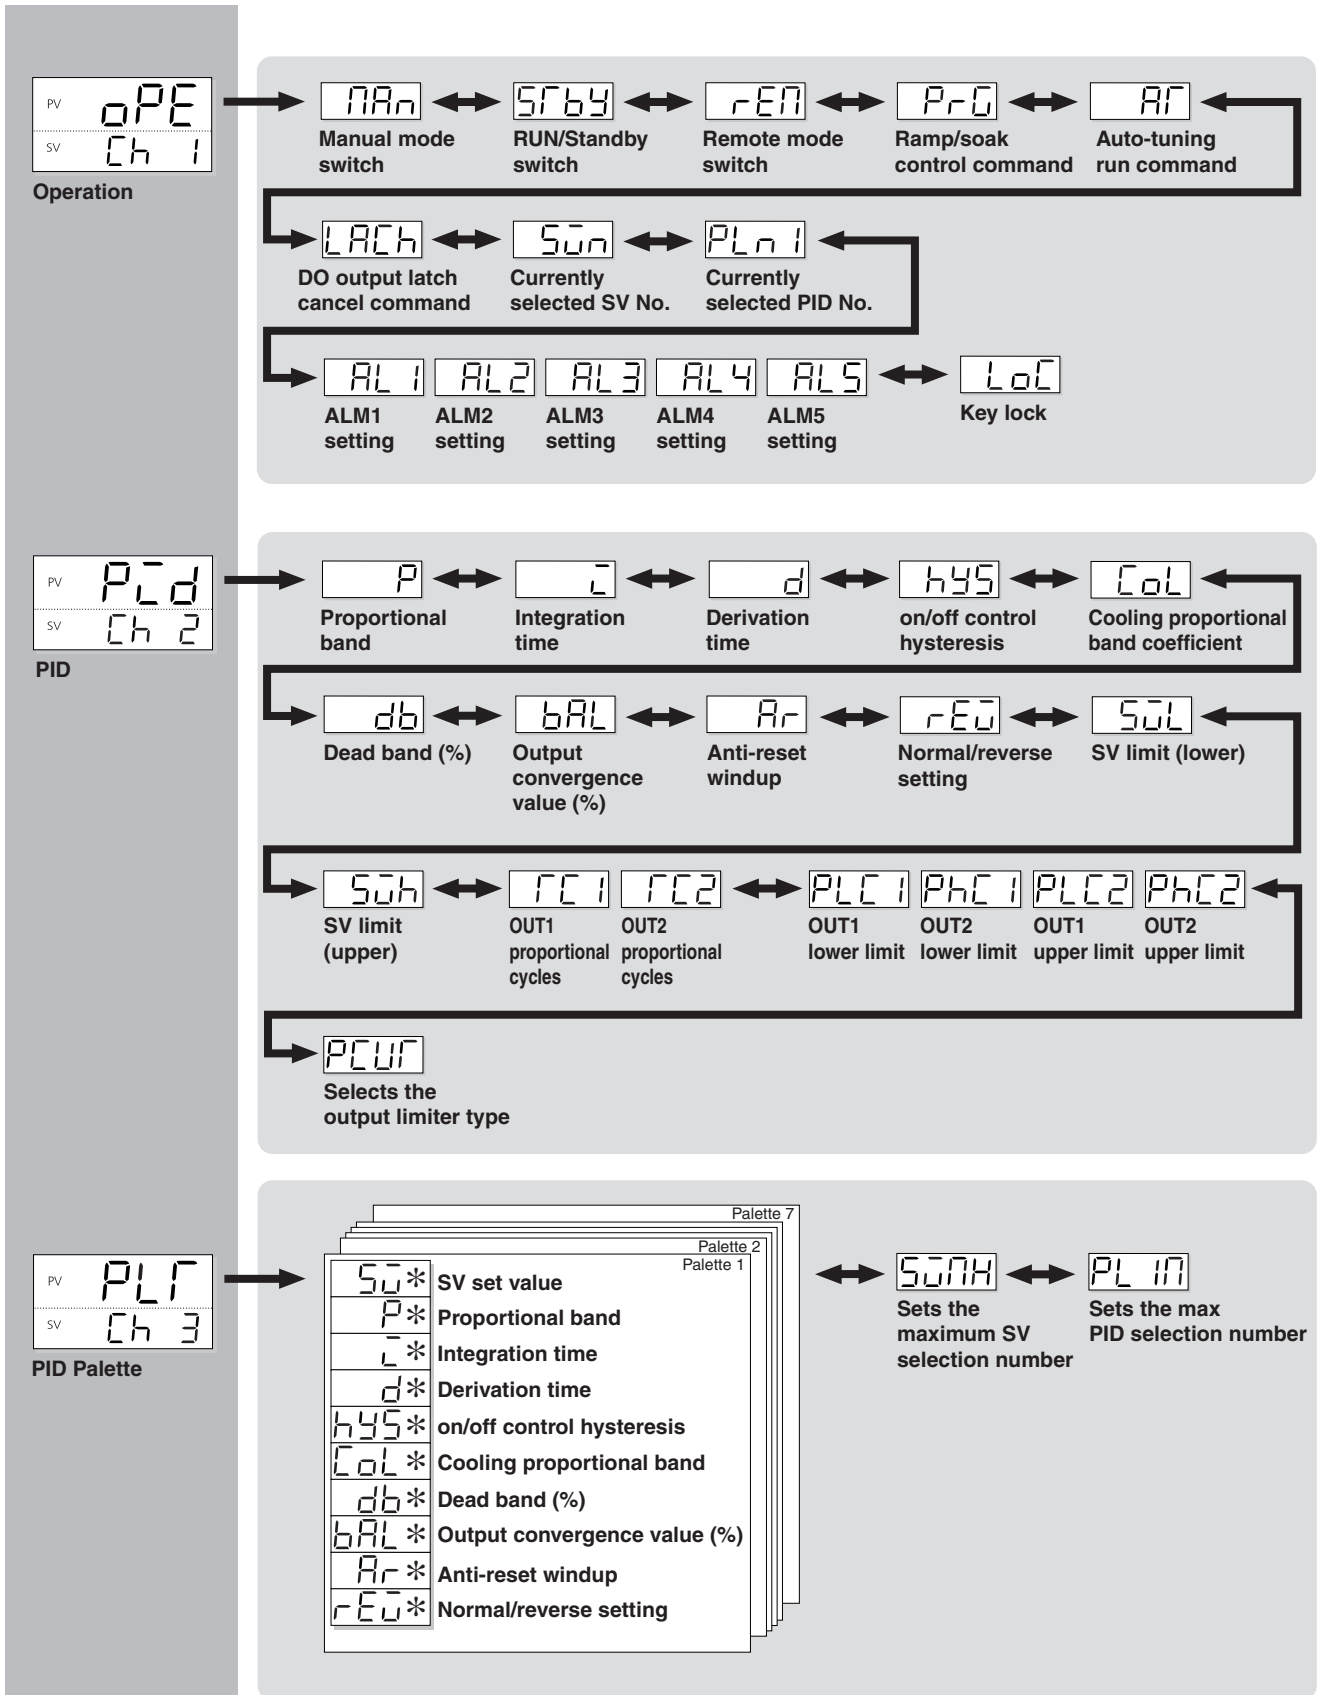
PV oPE
SV Ch 1
Operation

MAn
Manual mode switch

STby
RUN/Standby switch

rEM
Remote mode switch

PrG
Ramp/soak control command

AT
Auto-tuning run command

LACh
DO output latch cancel command

SΰΠ
Currently selected SV No.

PLn 1
Currently selected PID No.

AL 1
ALM1 setting

AL2
ALM2 setting

AL3
ALM3 setting

AL4
ALM4 setting

AL5
ALM5 setting

LoC
Key lock

PV PId
SV Ch 2
PID

P
Proportional band

i
Integration time

d
Derivation time

hYS
on/off control hysteresis

CoL
Cooling proportional band coefficient

db
Dead band (%)

bAL
Output convergence value (%)

Ar
Anti-reset windup

rEu
Normal/reverse setting

SuL
SV limit (lower)

Suh
SV limit (upper)

TC1
OUT1 proportional cycles

TC2
OUT2 proportional cycles

PLC1
OUT1 lower limit

PhC1
OUT2 lower limit

PLC2
OUT1 upper limit

PhC2
OUT2 upper limit

PCUT
Selects the output limiter type

PV PLT
SV Ch 3
PID Palette

Palette 7
Palette 2
Palette 1

| | |
|---|---|
| Su* | SV set value |
| P* | Proportional band |
| i* | Integration time |
| d* | Derivation time |
| hYS* | on/off control hysteresis |
| CoL* | Cooling proportional band |
| db* | Dead band (%) |
| bAL* | Output convergence value (%) |
| Ar* | Anti-reset windup |
| rEu* | Normal/reverse setting |

SuMH
Sets the maximum SV selection number

PL iM
Sets the max PID selection number